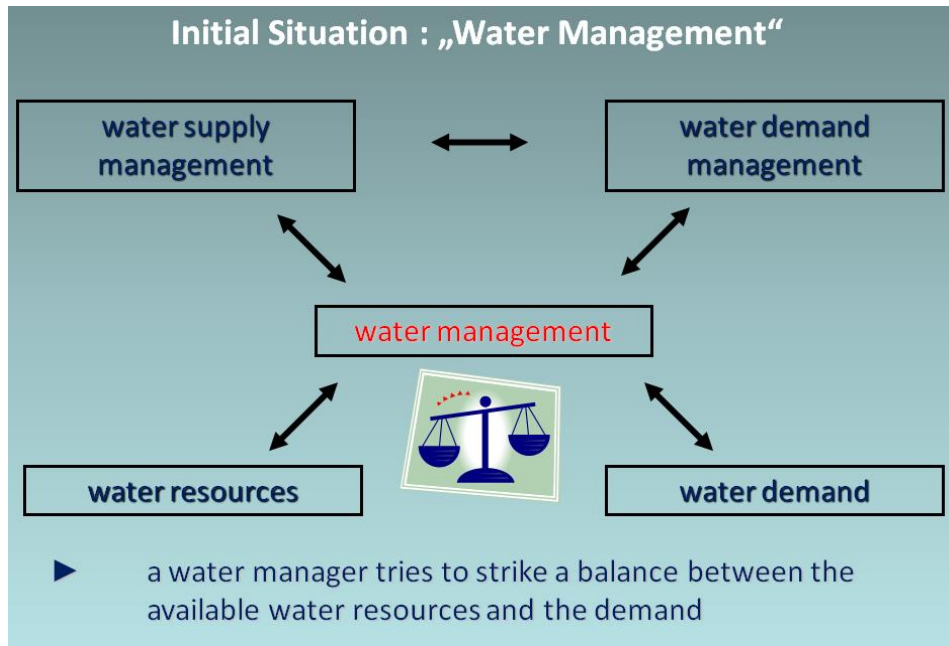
Initial Situation : „Water Management“

water supply management

water demand management

water management

water resources

water demand

► a water manager tries to strike a balance between the available water resources and the demand